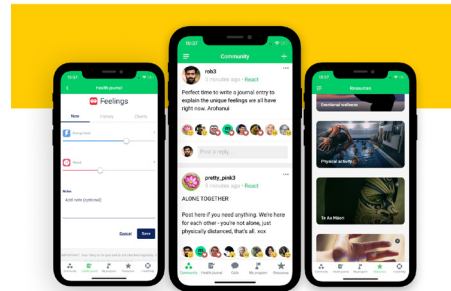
Health journal

Feelings

Now
History
Charts

Notes

Add note (optional)

Cancel
Save

10:37

Community

rob3
2 minutes ago · React

Perfect time to write a journal entry to explain the unique feelings we all have right now. Arohanui

Post a reply...

pretty_pink3
3 minutes ago · React

ALONE TOGETHER

Post here if you need anything. We're here for each other - you're not alone, just physically distanced, that's all. xox

Community
Health journal
Goals
My program
Resources

Resources

Emotional wellness

Physical activity

Te Ao Māori